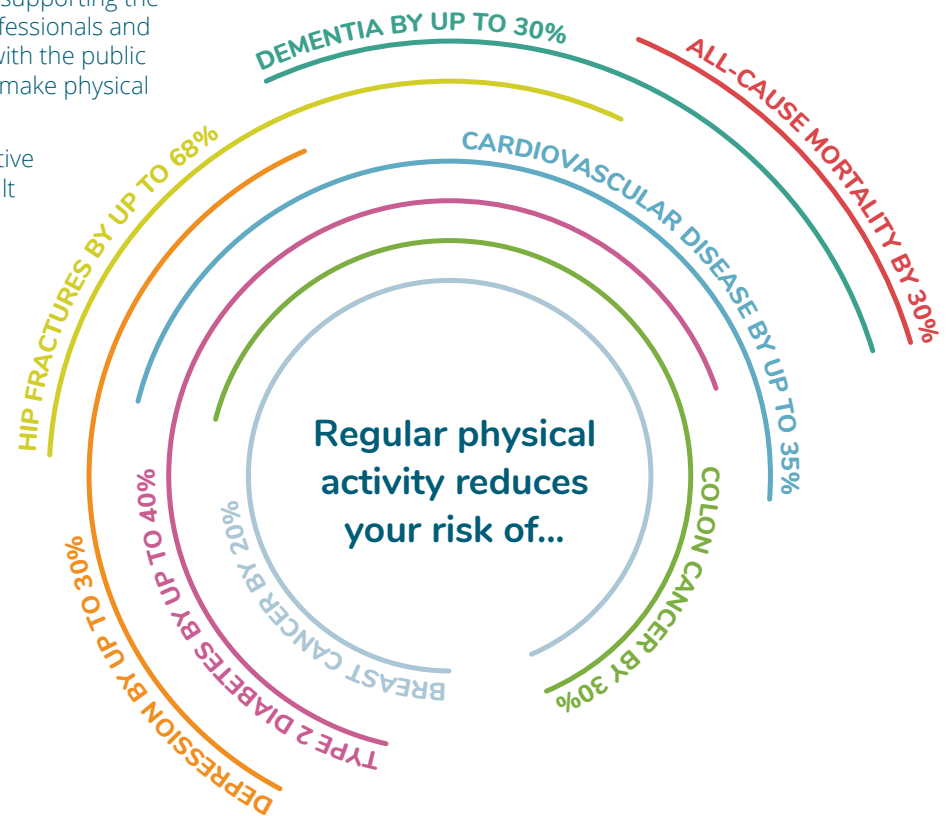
supporting the
fessionals and
with the public
make physical

tive
lt

DEMENTIA BY UP TO 30%

ALL-CAUSE MORTALITY BY 30%

HIP FRACTURES BY UP TO 68%

CARDIOVASCULAR DISEASE BY UP TO 35%

DEPRESSION BY UP TO 30%

TYPE 2 DIABETES BY UP TO 40%

BREAST CANCER BY 20%

COLON CANCER BY 30%

Regular physical activity reduces your risk of...